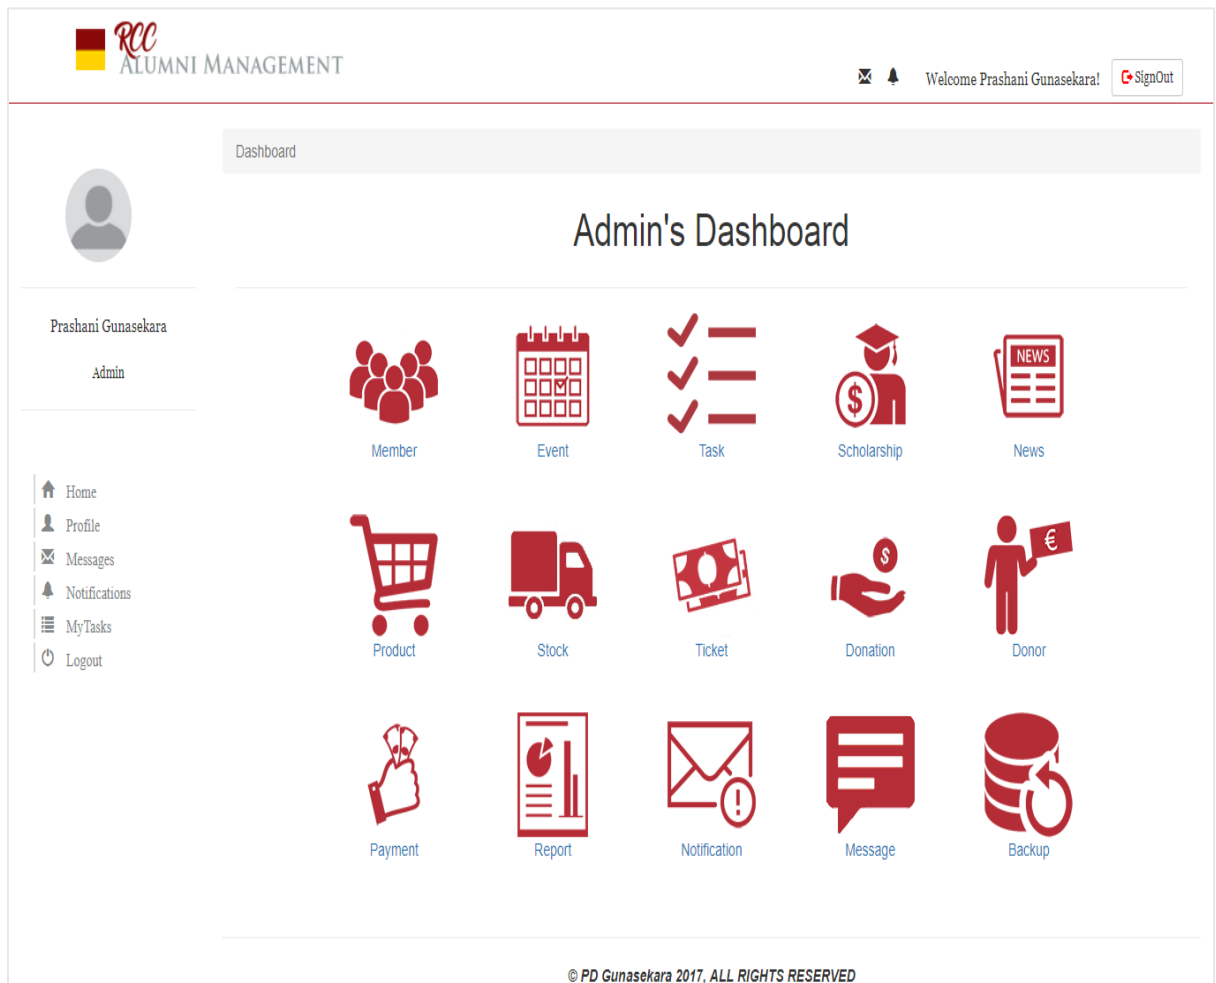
RCC
ALUMNI MANAGEMENT

Welcome Prashani Gunasekara! SignOut

Prashani Gunasekara

Admin

Home
Profile
Messages
Notifications
MyTasks
Logout

Dashboard

Admin's Dashboard

Member
Event
Task
Scholarship
NEWS
News

Product
Stock
Ticket
$
Donation
€
Donor

Payment
Report
Notification
Message
Backup

© PD Gunasekara 2017, ALL RIGHTS RESERVED